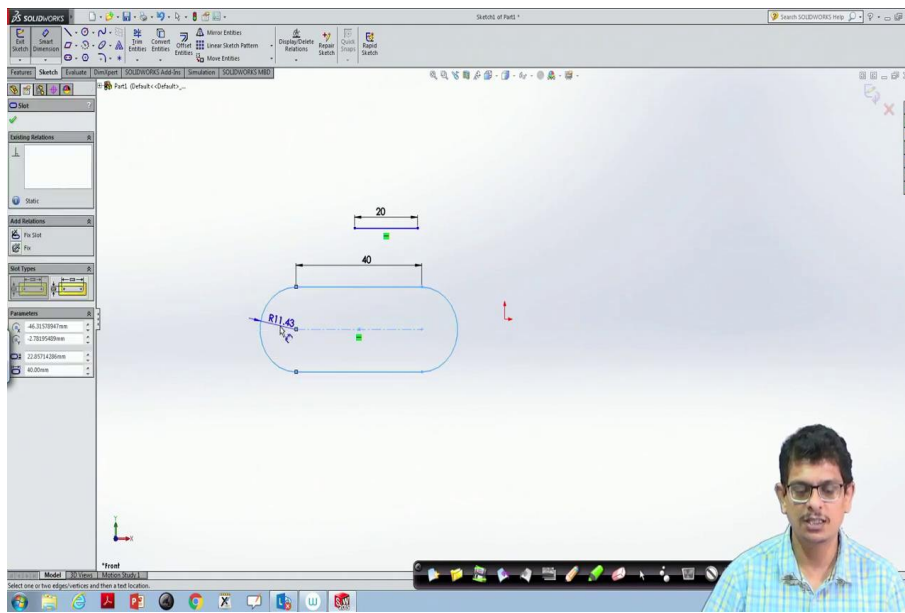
SOLIDWORKS

Sketch1 of Part1 *

Search SOLIDWORKS Help

Exit Sketch
Smart Dimension
Trim Entities
Convert Entities
Offset Entities
Mirror Entities
Linear Sketch Pattern
Move Entities
Display/Delete Relations
Repair Sketch
Quick Snaps
Rapid Sketch

Features | Sketch | Evaluate | DimXpert | SOLIDWORKS Add-Ins | Simulation | SOLIDWORKS MBD

Part1 (Default<<Default>_...

Slot

Existing Relations

Static

Add Relations
Fix Slot
Fix

Slot Types

Parameters
-46.31578947mm
-2.78195489mm
22.85714286mm
40.00mm

20

40

R11.43

*Front

Model | 3D Views | Motion Study 1

Select one or two edges/vertices and then a text location.